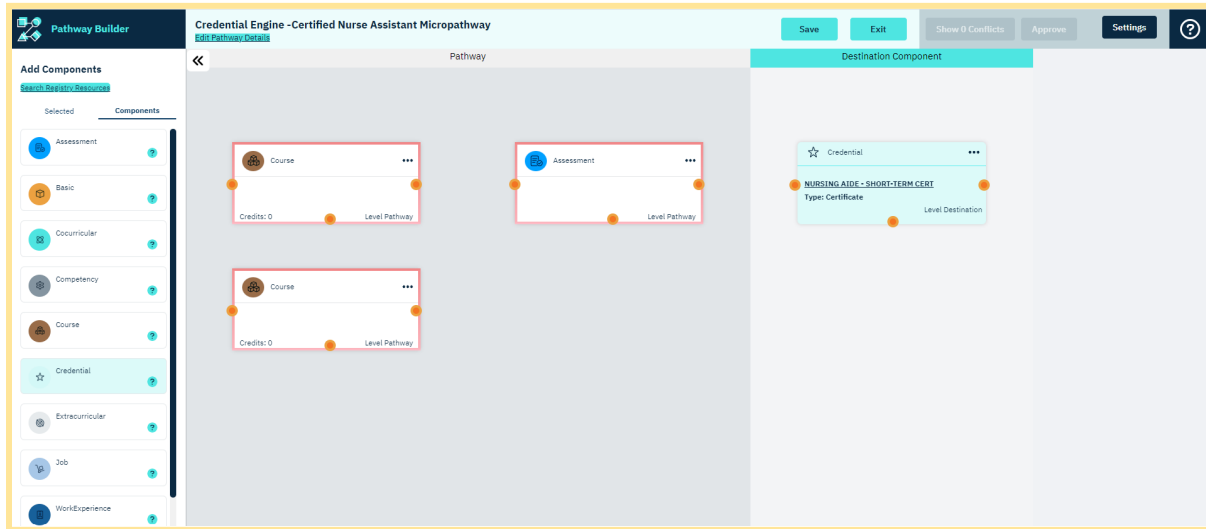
Pathway Builder

Credential Engine -Certified Nurse Assistant Micropathway
Edit Pathway Details

Save Exit Show 0 Conflicts Approve Settings ?

Add Components
Search Registry Resources

Selected Components

Assessment ?
Basic ?
Cocurricular ?
Competency ?
Course ?
Credential ?
Extracurricular ?
Job ?
WorkExperience ?

«

Pathway

Course •••
Credits: 0 Level Pathway

Assessment •••
Level Pathway

Course •••
Credits: 0 Level Pathway

Destination Component

Credential •••
NURSING AIDE - SHORT-TERM CERT
Type: Certificate
Level Destination